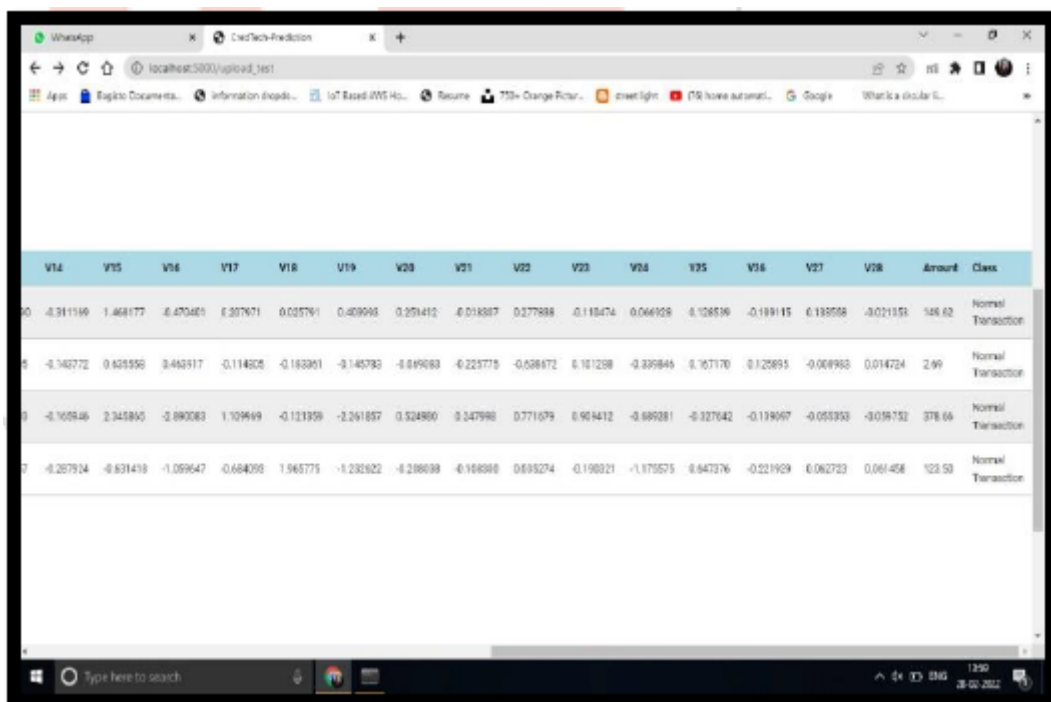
WhatsApp | CredTech-Prediction

localhost:5000/upload_test

Apps | Baglato Documenta... | Information dispato... | IoT Based AWS Ho... | Resume | 750+ Orange Pictur... | street light | (78) home automati... | Google | What is a circular li...

| V14 | V15 | V16 | V17 | V18 | V19 | V20 | V21 | V22 | V23 | V24 | V25 | V26 | V27 | V28 | Amount | Class |
|---|---|---|---|---|---|---|---|---|---|---|---|---|---|---|---|---|
| -0.311169 | 1.468177 | -0.470401 | 0.207971 | 0.025791 | 0.403993 | 0.251412 | -0.018307 | 0.277838 | -0.110474 | 0.066928 | 0.128539 | -0.189115 | 0.133558 | -0.021053 | 149.62 | Normal Transaction |
| -0.143772 | 0.635558 | 0.463917 | -0.114805 | -0.183361 | -0.145783 | -0.069083 | -0.225775 | -0.638672 | 0.101288 | -0.339846 | 0.167170 | 0.125895 | -0.008983 | 0.014724 | 2.69 | Normal Transaction |
| -0.165946 | 2.345865 | -2.890083 | 1.109969 | -0.121359 | -2.261857 | 0.524980 | 0.247998 | 0.771679 | 0.909412 | -0.689281 | -0.327642 | -0.139097 | -0.055353 | -0.059752 | 378.66 | Normal Transaction |
| -0.287924 | -0.631418 | -1.059647 | -0.684093 | 1.965775 | -1.232622 | -0.208038 | -0.108300 | 0.005274 | -0.190321 | -1.175575 | 0.647376 | -0.221929 | 0.062723 | 0.061458 | 123.50 | Normal Transaction |

Type here to search

ENG 13:50 28-02-2022